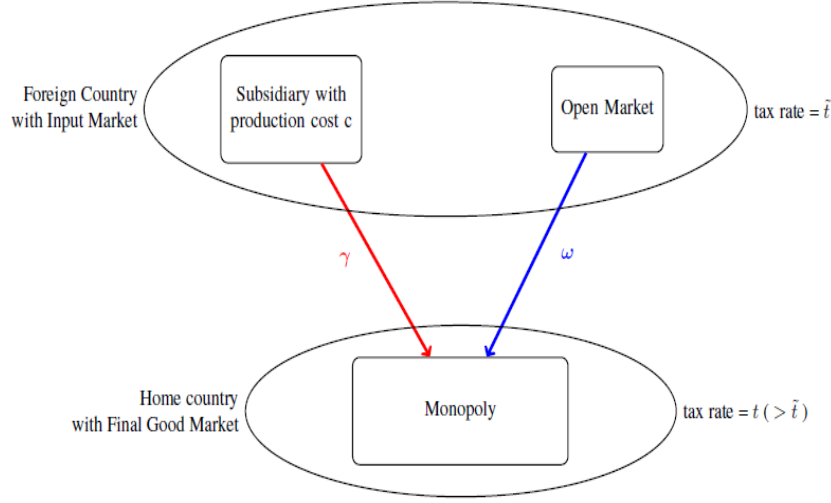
Foreign Country with Input Market

Subsidiary with production cost c

Open Market

tax rate = $\tilde{t}$

$\gamma$

$\omega$

Home country with Final Good Market

Monopoly

tax rate = $t \; (> \tilde{t}\,)$